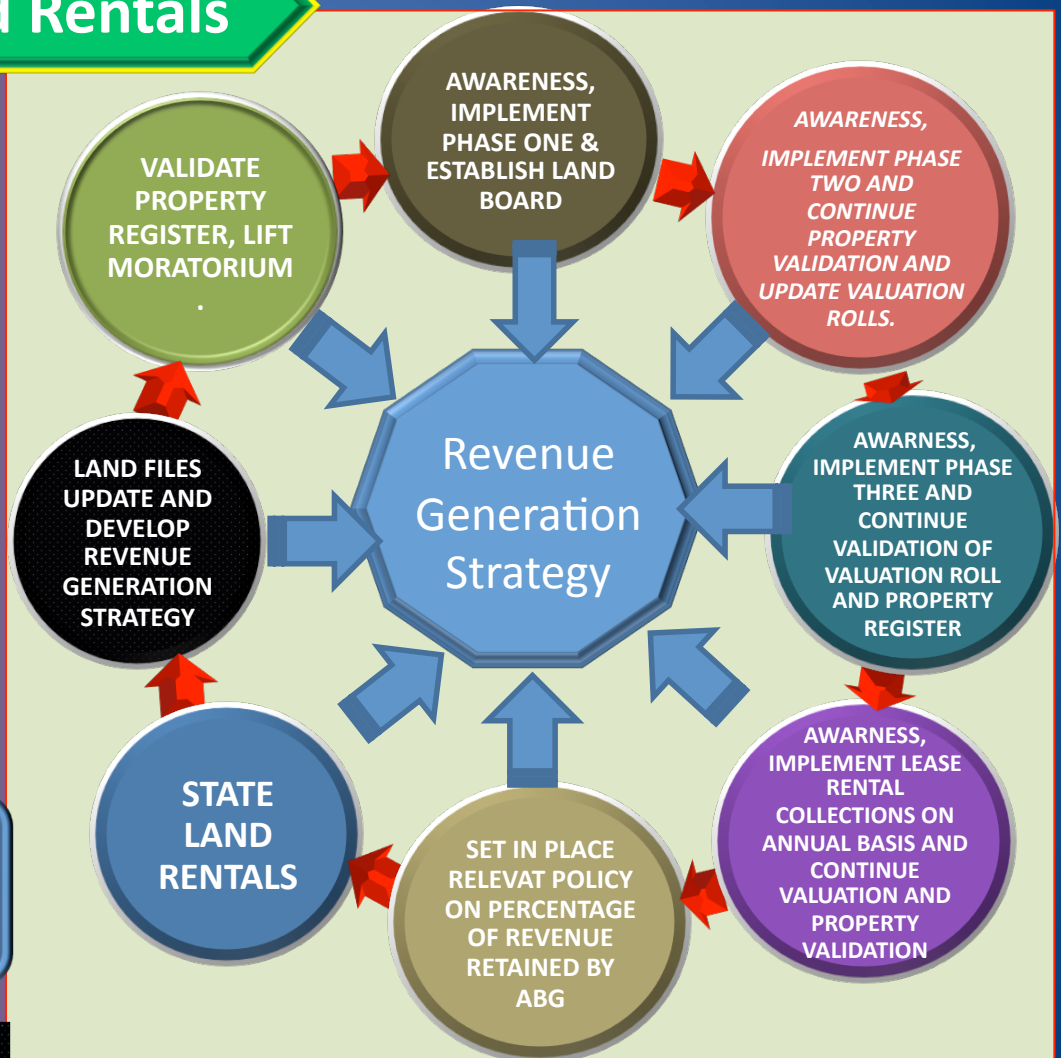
d Rentals

AWARENESS, IMPLEMENT PHASE ONE & ESTABLISH LAND BOARD

AWARENESS,

IMPLEMENT PHASE TWO AND CONTINUE PROPERTY VALIDATION AND UPDATE VALUATION ROLLS.

AWARNESS, IMPLEMENT PHASE THREE AND CONTINUE VALIDATION OF VALUATION ROLL AND PROPERTY REGISTER

AWARNESS, IMPLEMENT LEASE RENTAL COLLECTIONS ON ANNUAL BASIS AND CONTINUE VALUATION AND PROPERTY VALIDATION

SET IN PLACE RELEVAT POLICY ON PERCENTAGE OF REVENUE RETAINED BY ABG

STATE LAND RENTALS

LAND FILES UPDATE AND DEVELOP REVENUE GENERATION STRATEGY

VALIDATE PROPERTY REGISTER, LIFT MORATORIUM .

Revenue Generation Strategy